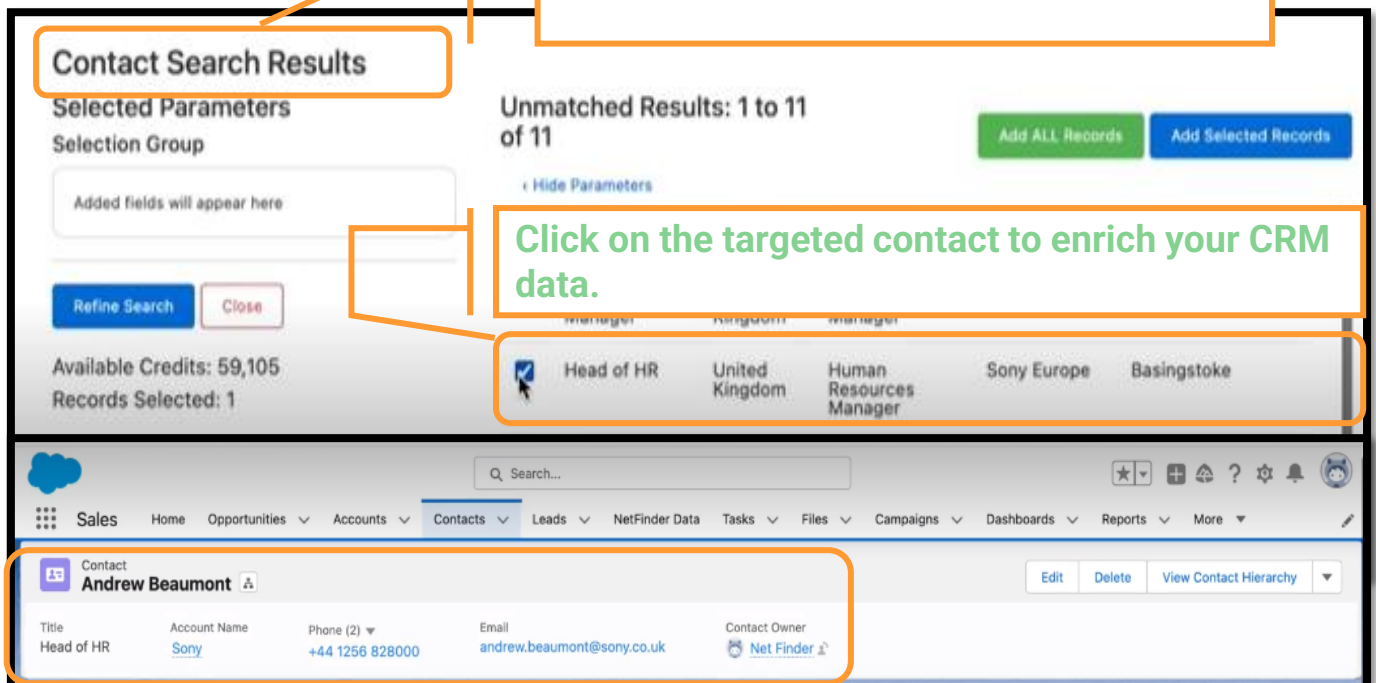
Contact Search Results

Selected Parameters

Selection Group

Added fields will appear here

Refine Search

Close

Available Credits: 59,105

Records Selected: 1

Unmatched Results: 1 to 11 of 11

Add ALL Records

Add Selected Records

‹ Hide Parameters

Click on the targeted contact to enrich your CRM data.

Manager Kingdom Manager

| | Head of HR | United Kingdom | Human Resources Manager | Sony Europe | Basingstoke |
|---|---|---|---|---|---|

Search...

Sales Home Opportunities Accounts Contacts Leads NetFinder Data Tasks Files Campaigns Dashboards Reports More

Contact
Andrew Beaumont

Edit Delete View Contact Hierarchy

| Title | Account Name | Phone (2) | Email | Contact Owner |
|---|---|---|---|---|
| Head of HR | Sony | +44 1256 828000 | andrew.beaumont@sony.co.uk | Net Finder |